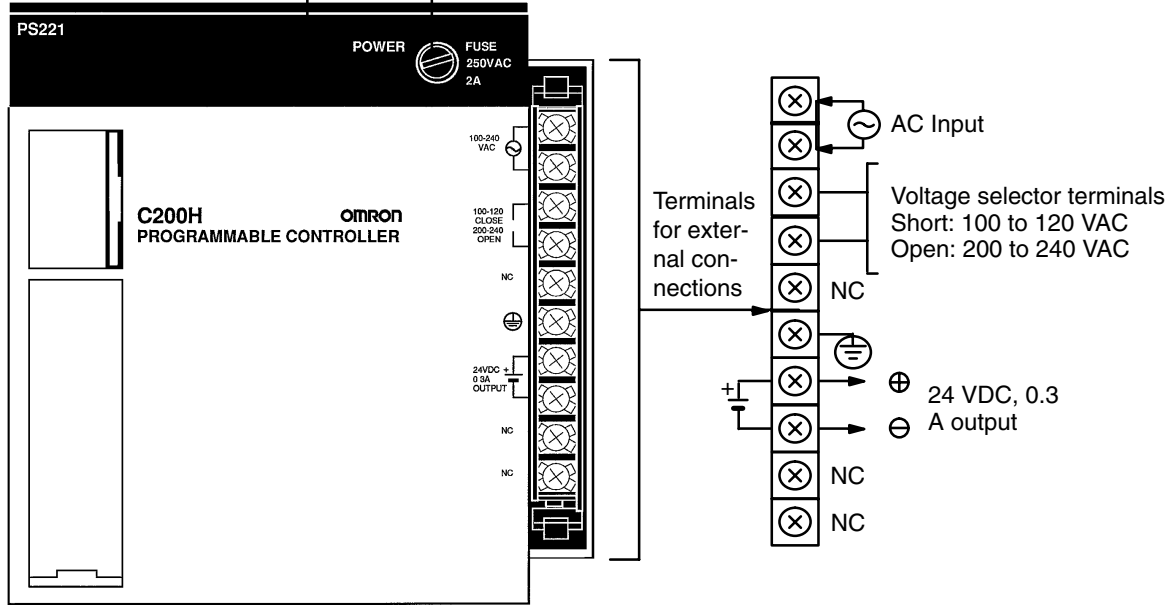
PS221

POWER

FUSE
250VAC
2A

100-240
VAC

C200H
OMRON
PROGRAMMABLE CONTROLLER

100-120
CLOSE
200-240
OPEN

NC

24VDC +
0.3A
OUTPUT

NC

NC

Terminals for external connections

AC Input

Voltage selector terminals
Short: 100 to 120 VAC
Open: 200 to 240 VAC

NC

+

$\oplus$ 24 VDC, 0.3
$\ominus$ A output

NC

NC